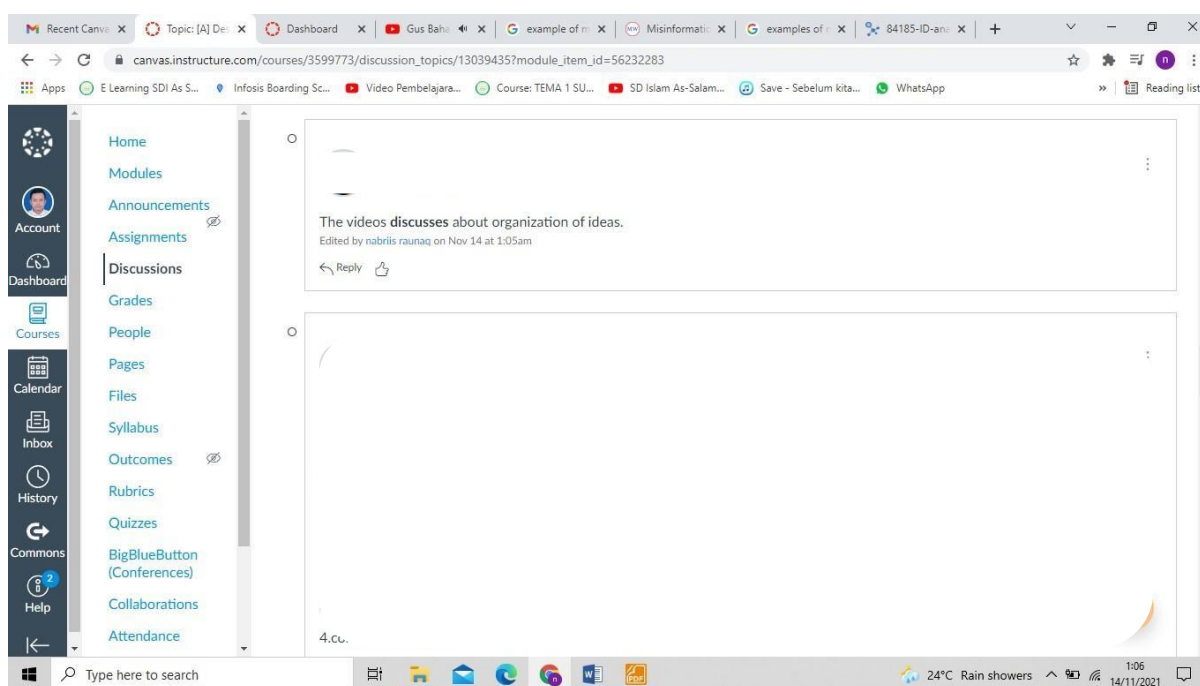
Recent Canva | Topic: [A] Des | Dashboard | Gus Baha | example of m | Misinformatio | examples of | 84185-ID-ana | +

canvas.instructure.com/courses/3599773/discussion_topics/13039435?module_item_id=56232283

Apps | E Learning SDI As S... | Infosis Boarding Sc... | Video Pembelajara... | Course: TEMA 1 SU... | SD Islam As-Salam... | Save - Sebelum kita... | WhatsApp | Reading list

Account
Dashboard
Courses
Calendar
Inbox
History
Commons
2
Help

Home
Modules
Announcements
Assignments
Discussions
Grades
People
Pages
Files
Syllabus
Outcomes
Rubrics
Quizzes
BigBlueButton (Conferences)
Collaborations
Attendance

The videos **discusses** about organization of ideas.
Edited by nabriis raunaq on Nov 14 at 1:05am
Reply

4.cu.

Type here to search
24°C Rain showers
1:06
14/11/2021